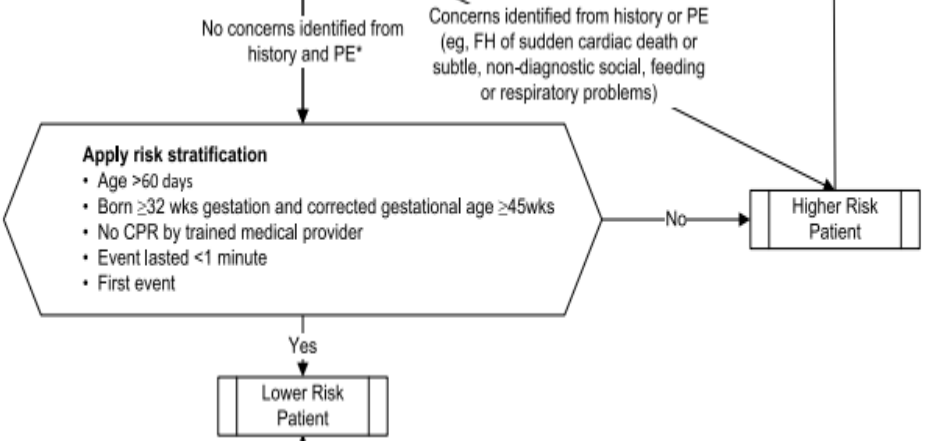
No concerns identified from history and PE*

Concerns identified from history or PE (eg, FH of sudden cardiac death or subtle, non-diagnostic social, feeding or respiratory problems)

Apply risk stratification
• Age >60 days
• Born ≥32 wks gestation and corrected gestational age ≥45wks
• No CPR by trained medical provider
• Event lasted <1 minute
• First event

No

Higher Risk Patient

Yes

Lower Risk Patient